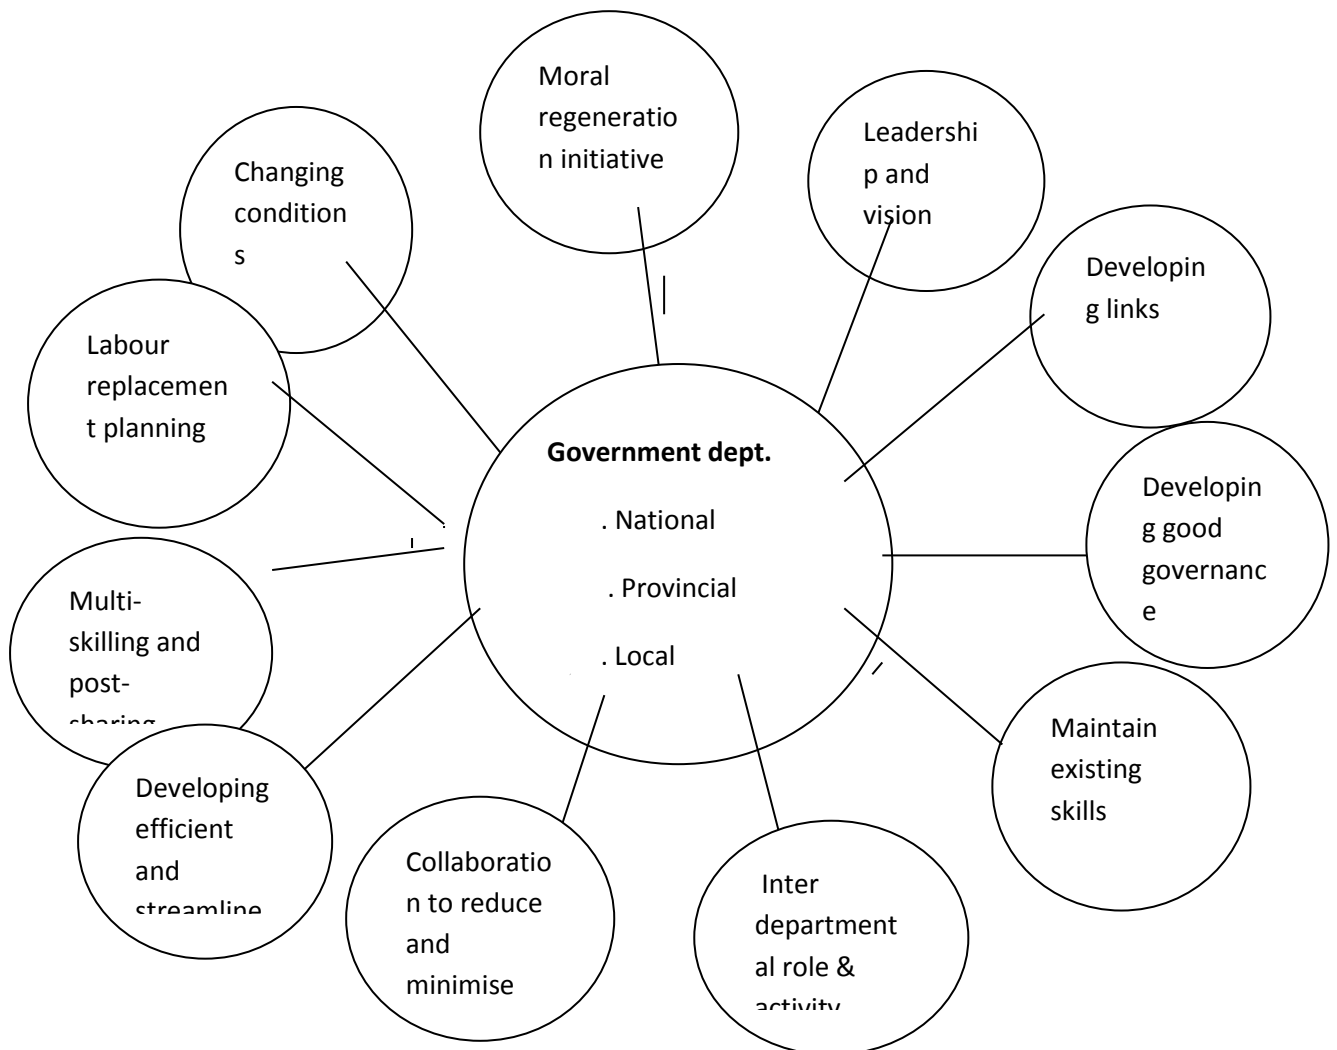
Moral regeneration initiative

Leadership and vision

Changing conditions

Developing links

Labour replacement planning

**Government dept.**

. National

. Provincial

. Local

Developing good governance

Multi-skilling and post-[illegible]

Maintain existing skills

Developing efficient and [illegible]

Collaboration to reduce and minimise

Inter departmental role & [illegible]